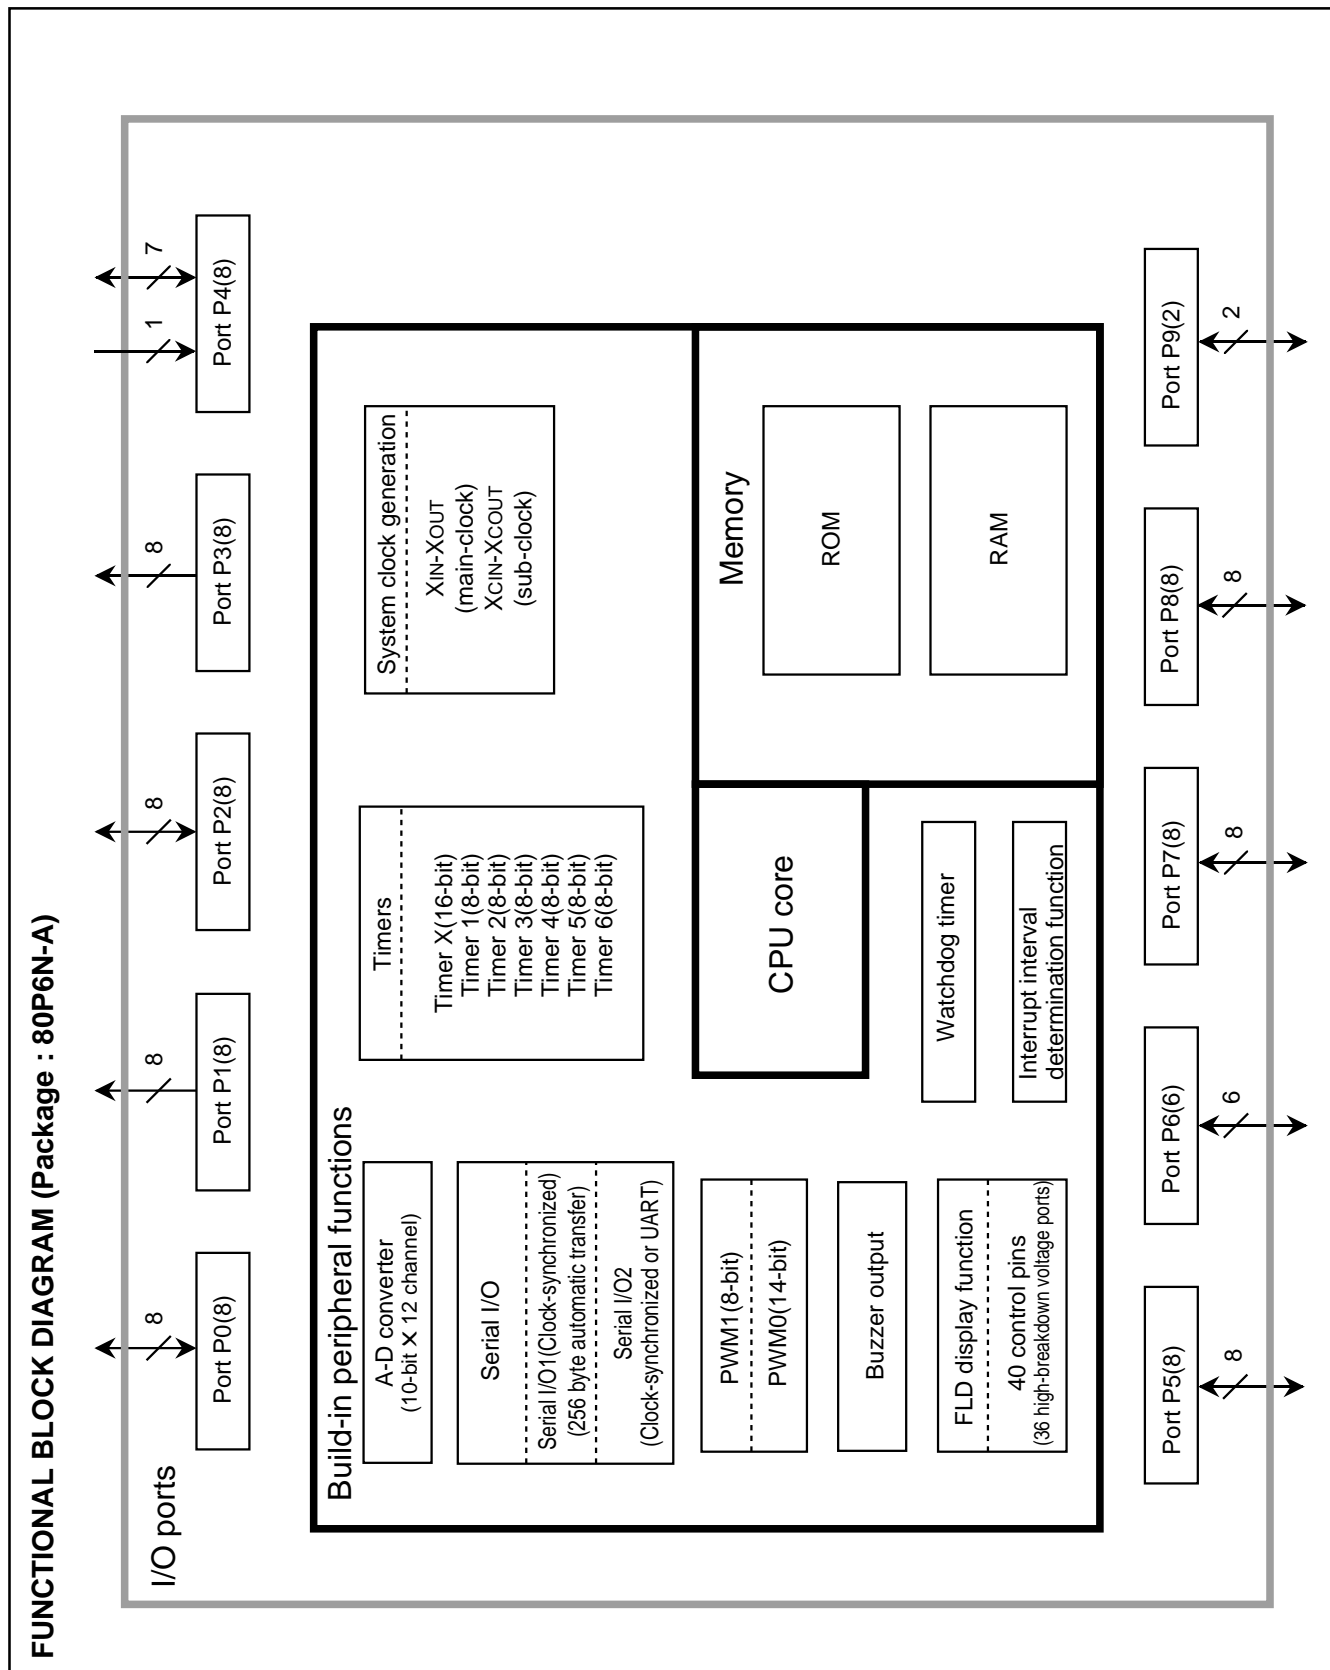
FUNCTIONAL BLOCK DIAGRAM (Package : 80P6N-A)

I/O ports

8
Port P0(8)

8
Port P1(8)

8
Port P2(8)

8
Port P3(8)

1
7
Port P4(8)

Build-in peripheral functions

A-D converter
(10-bit X 12 channel)

Serial I/O
Serial I/O1(Clock-synchronized)
(256 byte automatic transfer)
Serial I/O2
(Clock-synchronized or UART)

PWM1(8-bit)
PWM0(14-bit)

Buzzer output

FLD display function
40 control pins
(36 high-breakdown voltage ports)

Timers
Timer X(16-bit)
Timer 1(8-bit)
Timer 2(8-bit)
Timer 3(8-bit)
Timer 4(8-bit)
Timer 5(8-bit)
Timer 6(8-bit)

System clock generation
XIN-XOUT
(main-clock)
XCIN-XCOUT
(sub-clock)

CPU core

Watchdog timer

Interrupt interval determination function

Memory
ROM
RAM

Port P5(8)
8

Port P6(6)
6

Port P7(8)
8

Port P8(8)
8

Port P9(2)
2